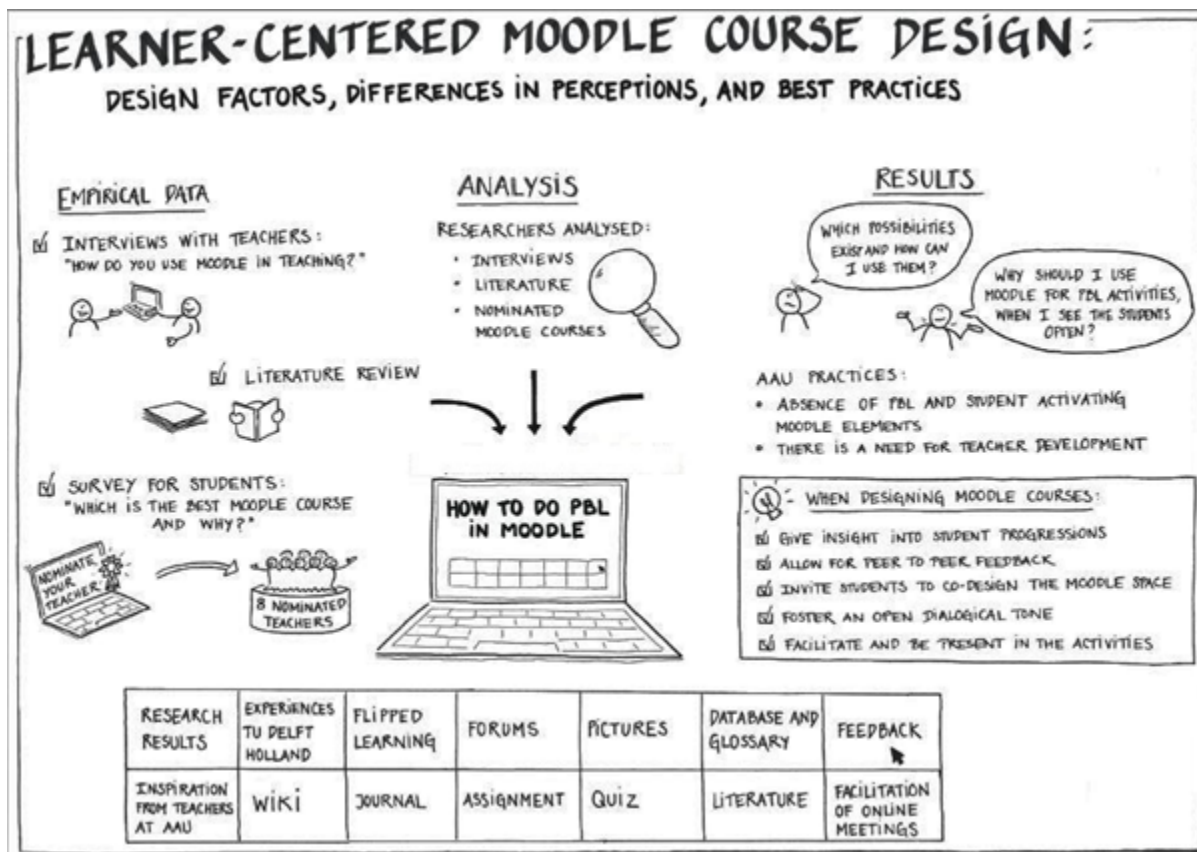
LEARNER-CENTERED MOODLE COURSE DESIGN:
DESIGN FACTORS, DIFFERENCES IN PERCEPTIONS, AND BEST PRACTICES

EMPIRICAL DATA

INTERVIEWS WITH TEACHERS: "HOW DO YOU USE MOODLE IN TEACHING?"

LITERATURE REVIEW

SURVEY FOR STUDENTS: "WHICH IS THE BEST MOODLE COURSE AND WHY?"

NOMINATE YOUR TEACHER

8 NOMINATED TEACHERS

ANALYSIS

RESEARCHERS ANALYSED:
• INTERVIEWS
• LITERATURE
• NOMINATED MOODLE COURSES

HOW TO DO PBL IN MOODLE

RESULTS

WHICH POSSIBILITIES EXIST AND HOW CAN I USE THEM?

WHY SHOULD I USE MOODLE FOR PBL ACTIVITIES, WHEN I SEE THE STUDENTS OFTEN?

AAU PRACTICES:
• ABSENCE OF PBL AND STUDENT ACTIVATING MOODLE ELEMENTS
• THERE IS A NEED FOR TEACHER DEVELOPMENT

WHEN DESIGNING MOODLE COURSES:
GIVE INSIGHT INTO STUDENT PROGRESSIONS
ALLOW FOR PEER TO PEER FEEDBACK
INVITE STUDENTS TO CO-DESIGN THE MOODLE SPACE
FOSTER AN OPEN DIALOGICAL TONE
FACILITATE AND BE PRESENT IN THE ACTIVITIES

| RESEARCH RESULTS | EXPERIENCES TU DELFT HOLLAND | FLIPPED LEARNING | FORUMS | PICTURES | DATABASE AND GLOSSARY | FEEDBACK |
|---|---|---|---|---|---|---|
| INSPIRATION FROM TEACHERS AT AAU | WIKI | JOURNAL | ASSIGNMENT | QUIZ | LITERATURE | FACILITATION OF ONLINE MEETINGS |